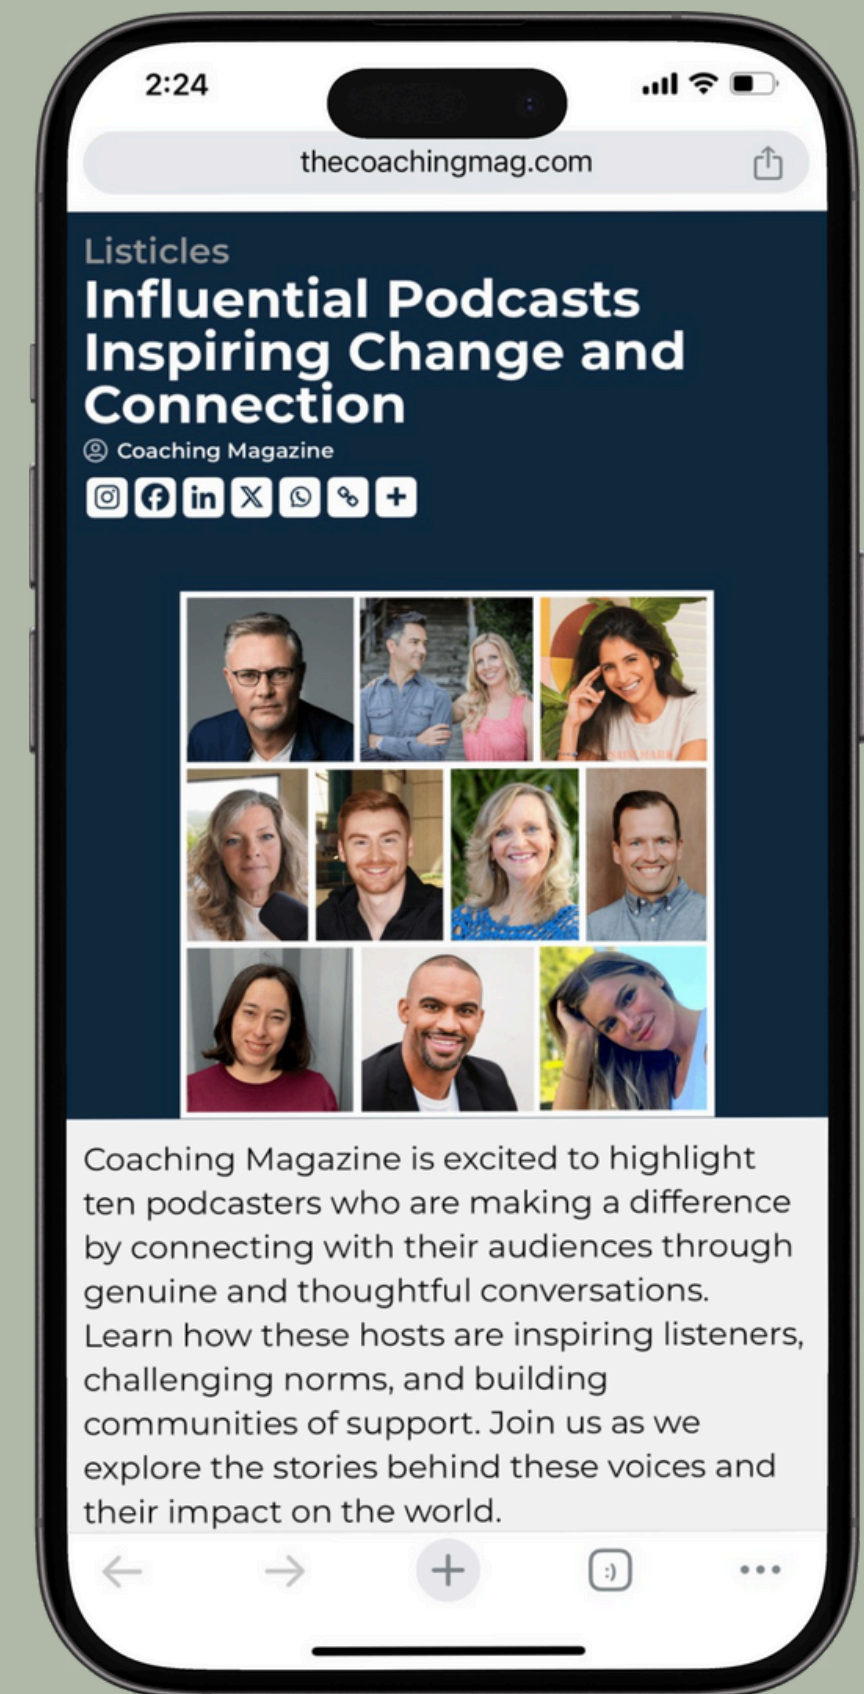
2:24

thecoachingmag.com

Listicles

Influential Podcasts Inspiring Change and Connection

Coaching Magazine

Coaching Magazine is excited to highlight ten podcasters who are making a difference by connecting with their audiences through genuine and thoughtful conversations. Learn how these hosts are inspiring listeners, challenging norms, and building communities of support. Join us as we explore the stories behind these voices and their impact on the world.

:)